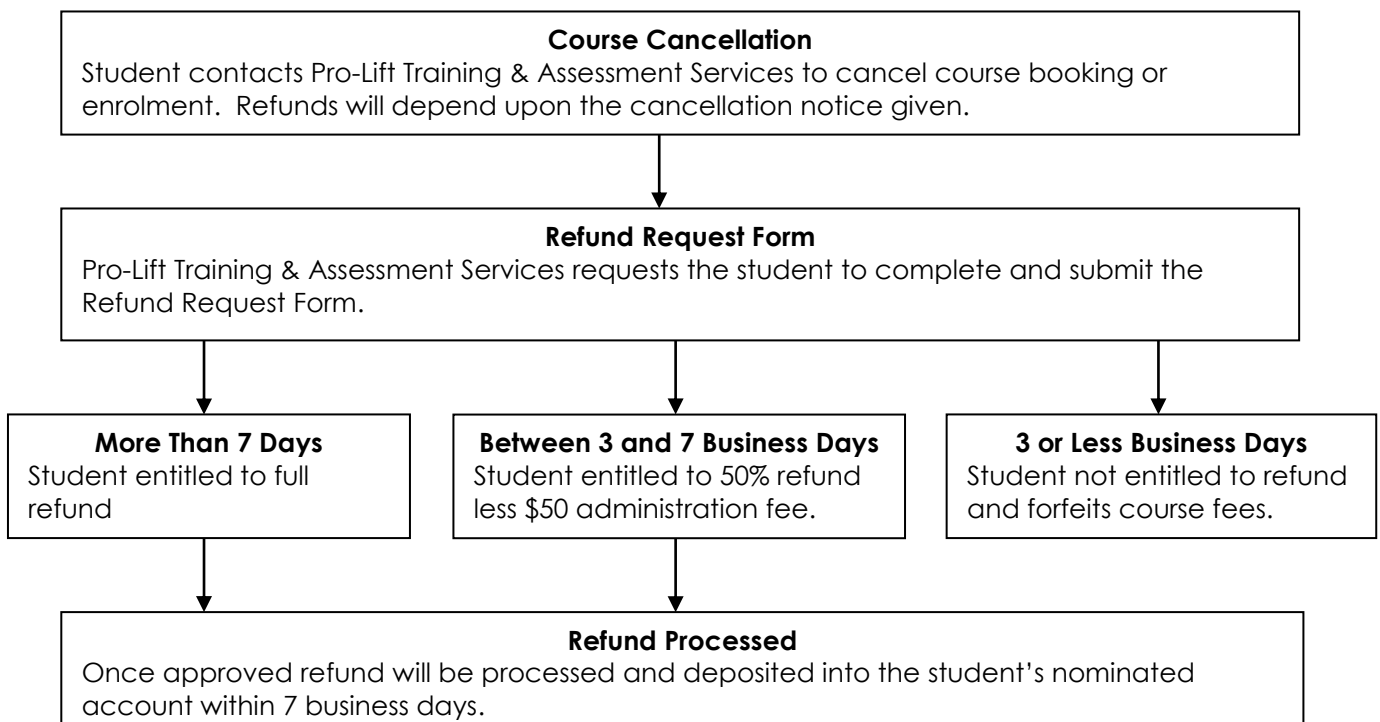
**Course Cancellation**
Student contacts Pro-Lift Training & Assessment Services to cancel course booking or enrolment. Refunds will depend upon the cancellation notice given.

**Refund Request Form**
Pro-Lift Training & Assessment Services requests the student to complete and submit the Refund Request Form.

**More Than 7 Days**
Student entitled to full refund

**Between 3 and 7 Business Days**
Student entitled to 50% refund less $50 administration fee.

**3 or Less Business Days**
Student not entitled to refund and forfeits course fees.

**Refund Processed**
Once approved refund will be processed and deposited into the student's nominated account within 7 business days.